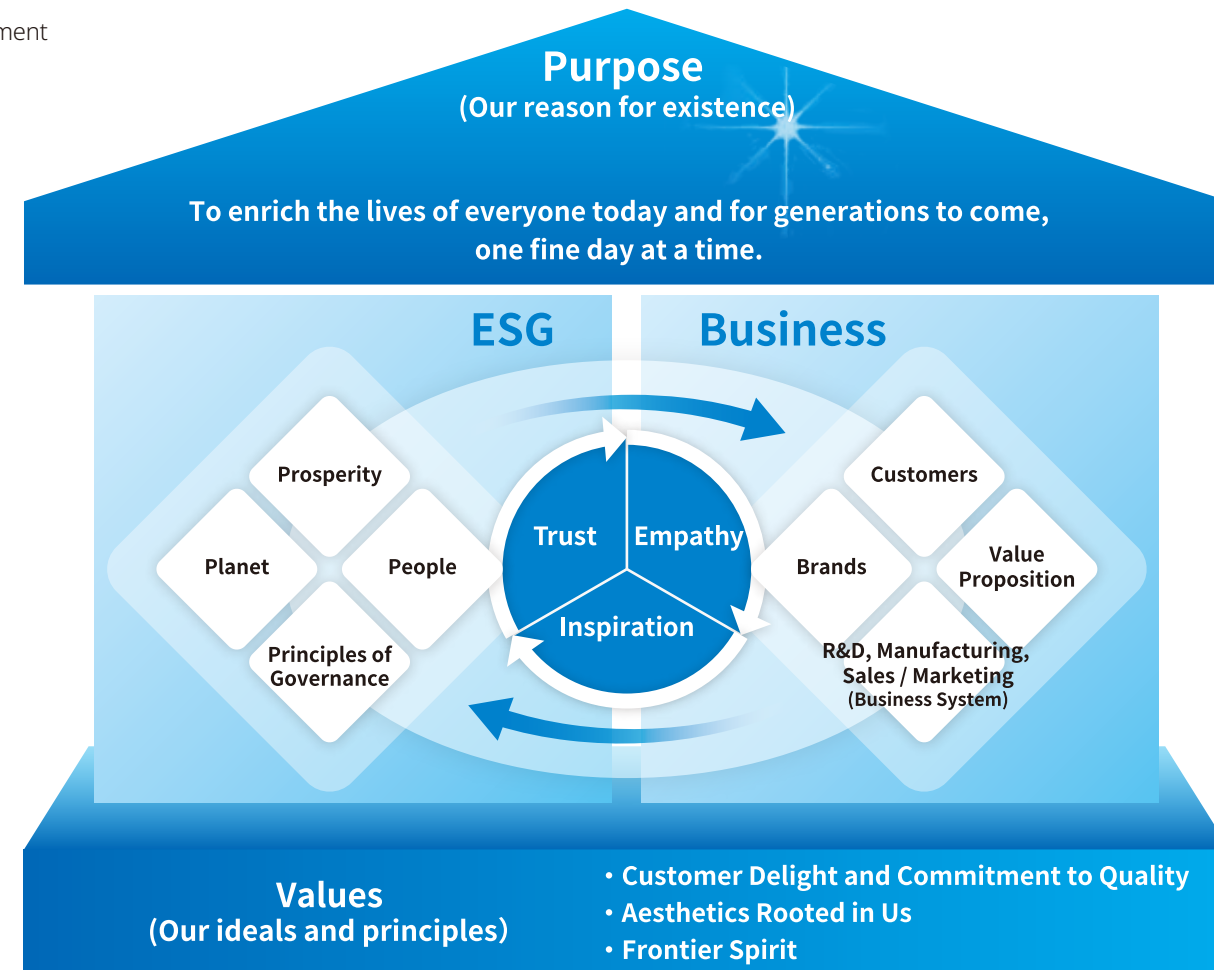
ment

Purpose
(Our reason for existence)

To enrich the lives of everyone today and for generations to come, one fine day at a time.

ESG

Business

Prosperity

Planet

People

Principles of Governance

Trust

Empathy

Inspiration

Customers

Brands

Value Proposition

R&D, Manufacturing, Sales / Marketing
(Business System)

Values
(Our ideals and principles)

・Customer Delight and Commitment to Quality
・Aesthetics Rooted in Us
・Frontier Spirit